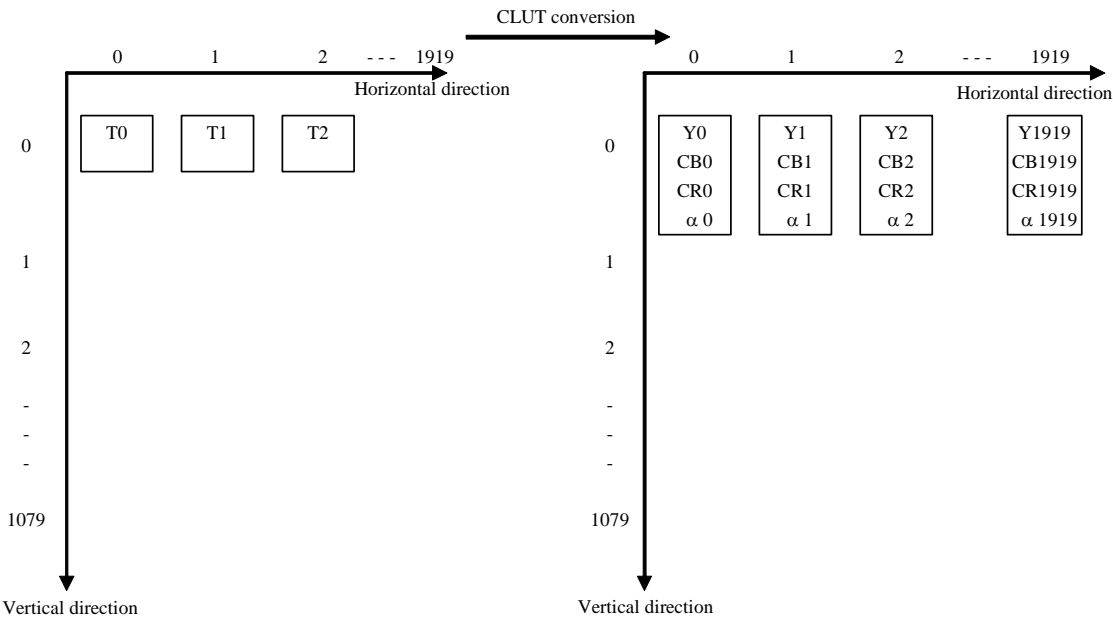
CLUT conversion

0 1 2 - - - 1919

Horizontal direction

0

T0

T1

T2

1

2

-

-

-

1079

Vertical direction

0 1 2 - - - 1919

Horizontal direction

0

Y0
CB0
CR0
$\alpha$ 0

Y1
CB1
CR1
$\alpha$ 1

Y2
CB2
CR2
$\alpha$ 2

Y1919
CB1919
CR1919
$\alpha$ 1919

1

2

-

-

-

1079

Vertical direction